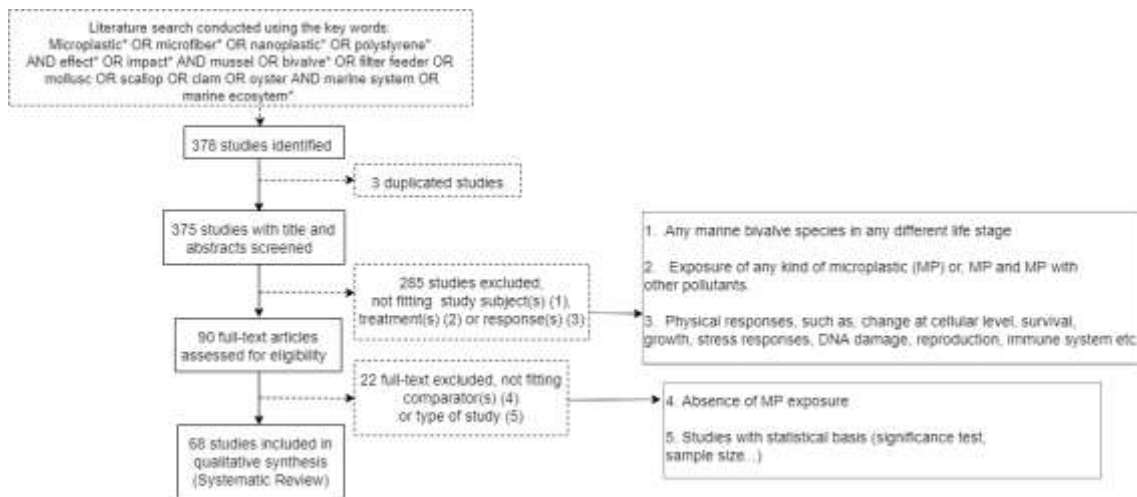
Literature search conducted using the key words: Microplastic* OR microfiber* OR nanoplastic* OR polystyrene* AND effect* OR impact* AND mussel OR bivalve* OR filter feeder OR mollusc OR scallop OR clam OR oyster AND marine system OR marine ecosytem*.

378 studies identified

3 duplicated studies

375 studies with title and abstracts screened

285 studies excluded, not fitting study subject(s) (1), treatment(s) (2) or response(s) (3)

1. Any marine bivalve species in any different life stage

2. Exposure of any kind of microplastic (MP) or, MP and MP with other pollutants.

3. Physical responses, such as, change at cellular level, survival, growth, stress responses, DNA damage, reproduction, immune system etc

90 full-text articles assessed for eligibility

22 full-text excluded, not fitting comparator(s) (4) or type of study (5)

4. Absence of MP exposure

5. Studies with statistical basis (significance test, sample size...)

68 studies included in qualitative synthesis (Systematic Review)